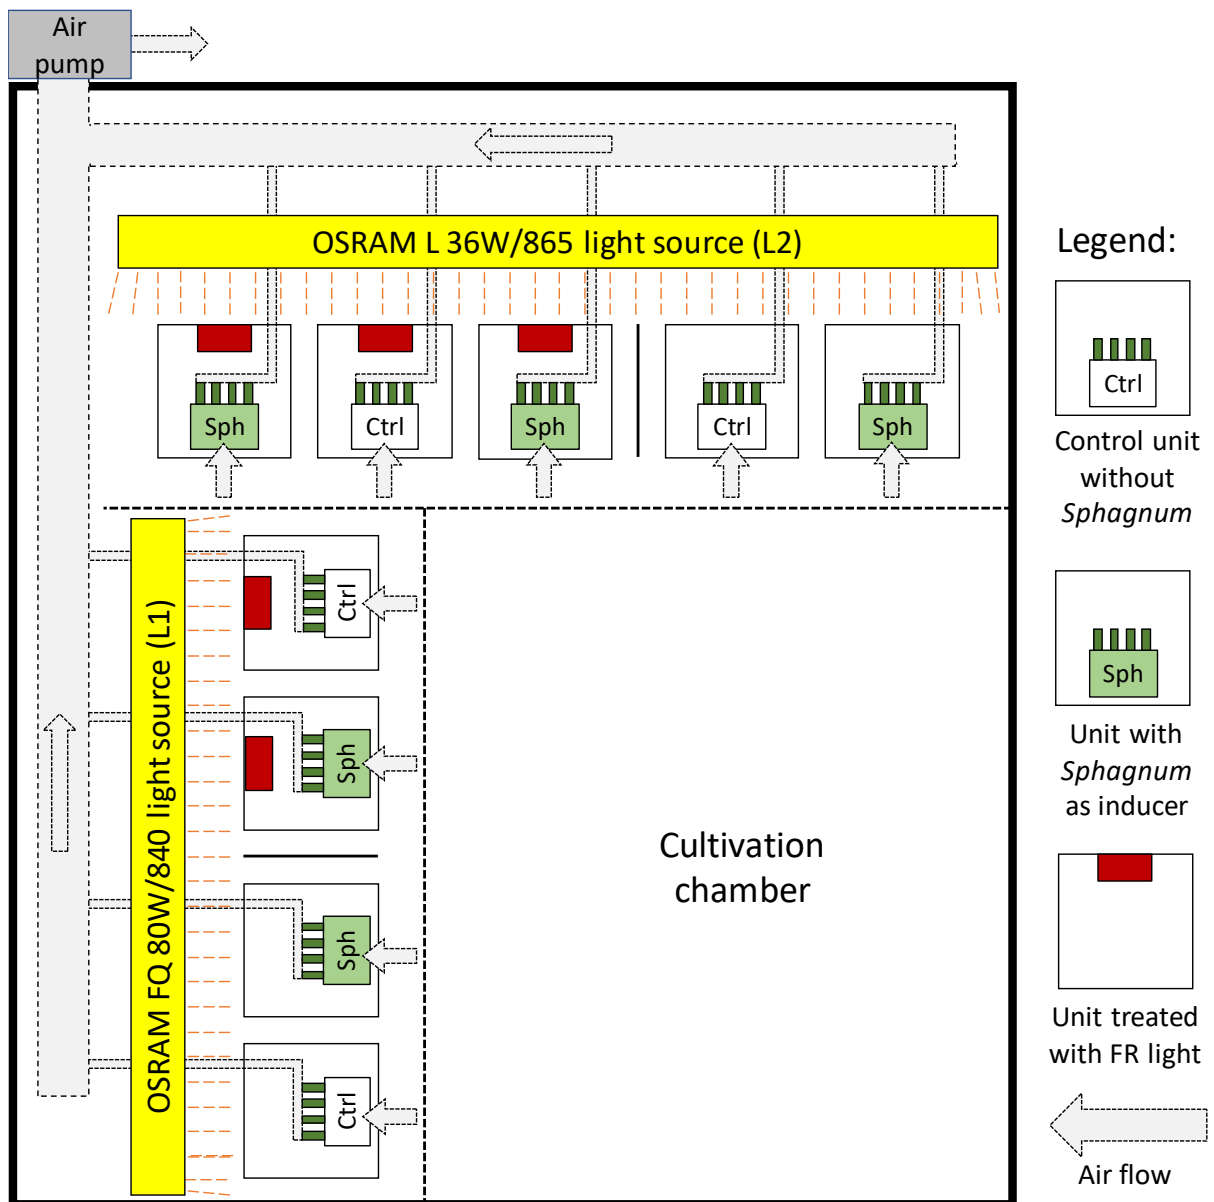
Air pump

OSRAM L 36W/865 light source (L2)

Sph

Ctrl

Sph

Ctrl

Sph

OSRAM FQ 80W/840 light source (L1)

Ctrl

Sph

Sph

Ctrl

Cultivation chamber

Legend:

Ctrl

Control unit without *Sphagnum*

Sph

Unit with *Sphagnum* as inducer

Unit treated with FR light

Air flow